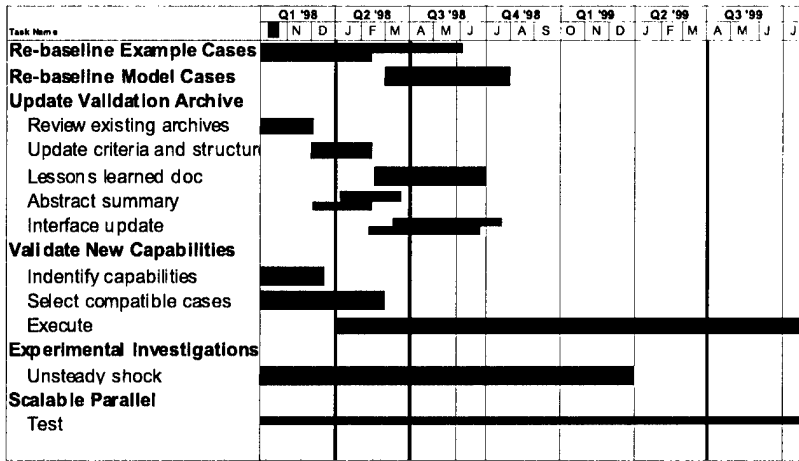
| Task Name | Q1 '98 | | | Q2 '98 | | | Q3 '98 | | | Q4 '98 | | | Q1 '99 | | | Q2 '99 | | | Q3 '99 | | |
|---|---|---|---|---|---|---|---|---|---|---|---|---|---|---|---|---|---|---|---|---|---|
| | | N | D | J | F | M | A | M | J | J | A | S | O | N | D | J | F | M | A | M | J |
| Re-baseline Example Cases | | | | | | | | | | | | | | | | | | | | | |
| Re-baseline Model Cases | | | | | | | | | | | | | | | | | | | | | |
| Update Validation Archive | | | | | | | | | | | | | | | | | | | | | |
| Review existing archives | | | | | | | | | | | | | | | | | | | | | |
| Update criteria and structur | | | | | | | | | | | | | | | | | | | | | |
| Lessons learned doc | | | | | | | | | | | | | | | | | | | | | |
| Abstract summary | | | | | | | | | | | | | | | | | | | | | |
| Interface update | | | | | | | | | | | | | | | | | | | | | |
| Validate New Capabilities | | | | | | | | | | | | | | | | | | | | | |
| Indentify capabilities | | | | | | | | | | | | | | | | | | | | | |
| Select compatible cases | | | | | | | | | | | | | | | | | | | | | |
| Execute | | | | | | | | | | | | | | | | | | | | | |
| Experimental Investigations | | | | | | | | | | | | | | | | | | | | | |
| Unsteady shock | | | | | | | | | | | | | | | | | | | | | |
| Scalable Parallel | | | | | | | | | | | | | | | | | | | | | |
| Test | | | | | | | | | | | | | | | | | | | | | |